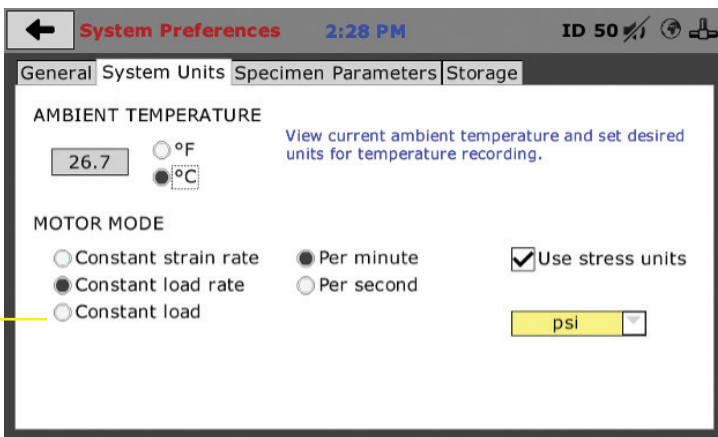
System Preferences 2:28 PM ID 50

General System Units Specimen Parameters Storage

AMBIENT TEMPERATURE

26.7 °F °C

View current ambient temperature and set desired units for temperature recording.

MOTOR MODE

Constant strain rate Per minute Use stress units

Constant load rate Per second

Constant load

psi